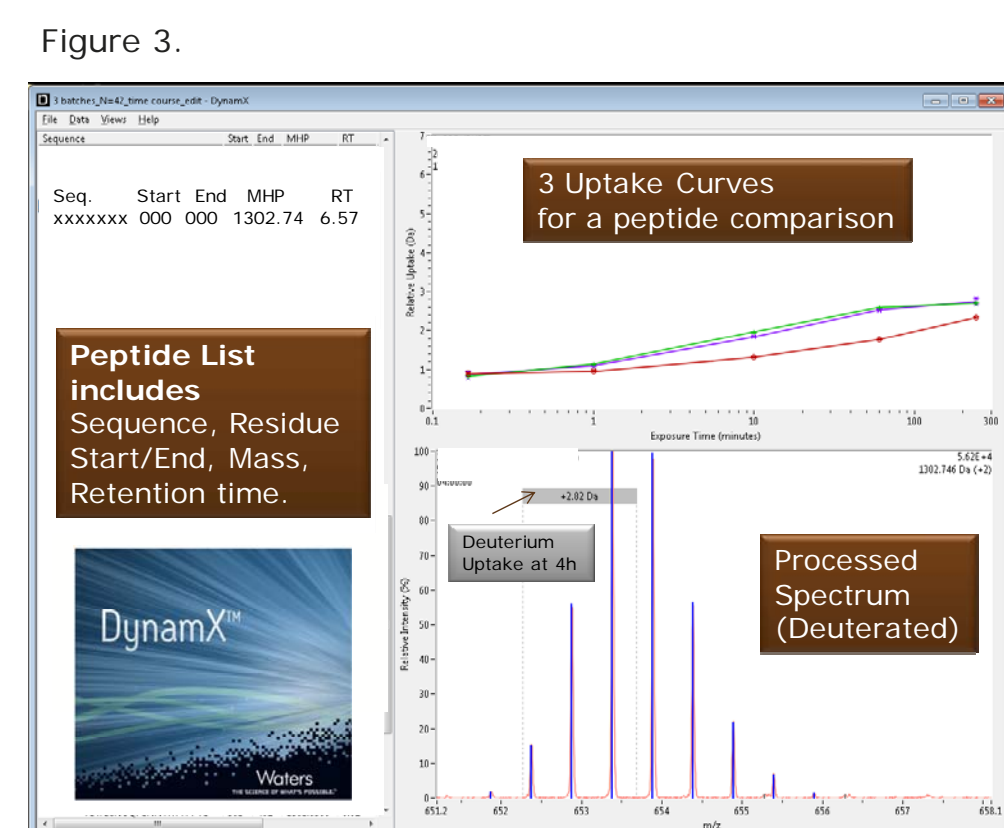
Figure 3.

3 batches_N=42_time course_edit - DynamX

File Data Views Help

Sequence Start End MHP RT

Seq. Start End MHP RT
xxxxxxx 000 000 1302.74 6.57

Peptide List includes
Sequence, Residue Start/End, Mass, Retention time.

DynamX™

Waters
THE SCIENCE OF WHAT'S POSSIBLE.™

3 Uptake Curves for a peptide comparison

Relative Uptake (Da)

7
6
5
4
3
2
1
0

0.1 1 10 100 300

Exposure Time (minutes)

5.62E+4
1302.746 Da (+2)

+2.02 Da

Deuterium Uptake at 4h

Processed Spectrum (Deuterated)

Relative Intensity (%)

100
90
80
70
60
50
40
30
20
10
0

651.2 652 653 654 655 656 657 658.1

m/z